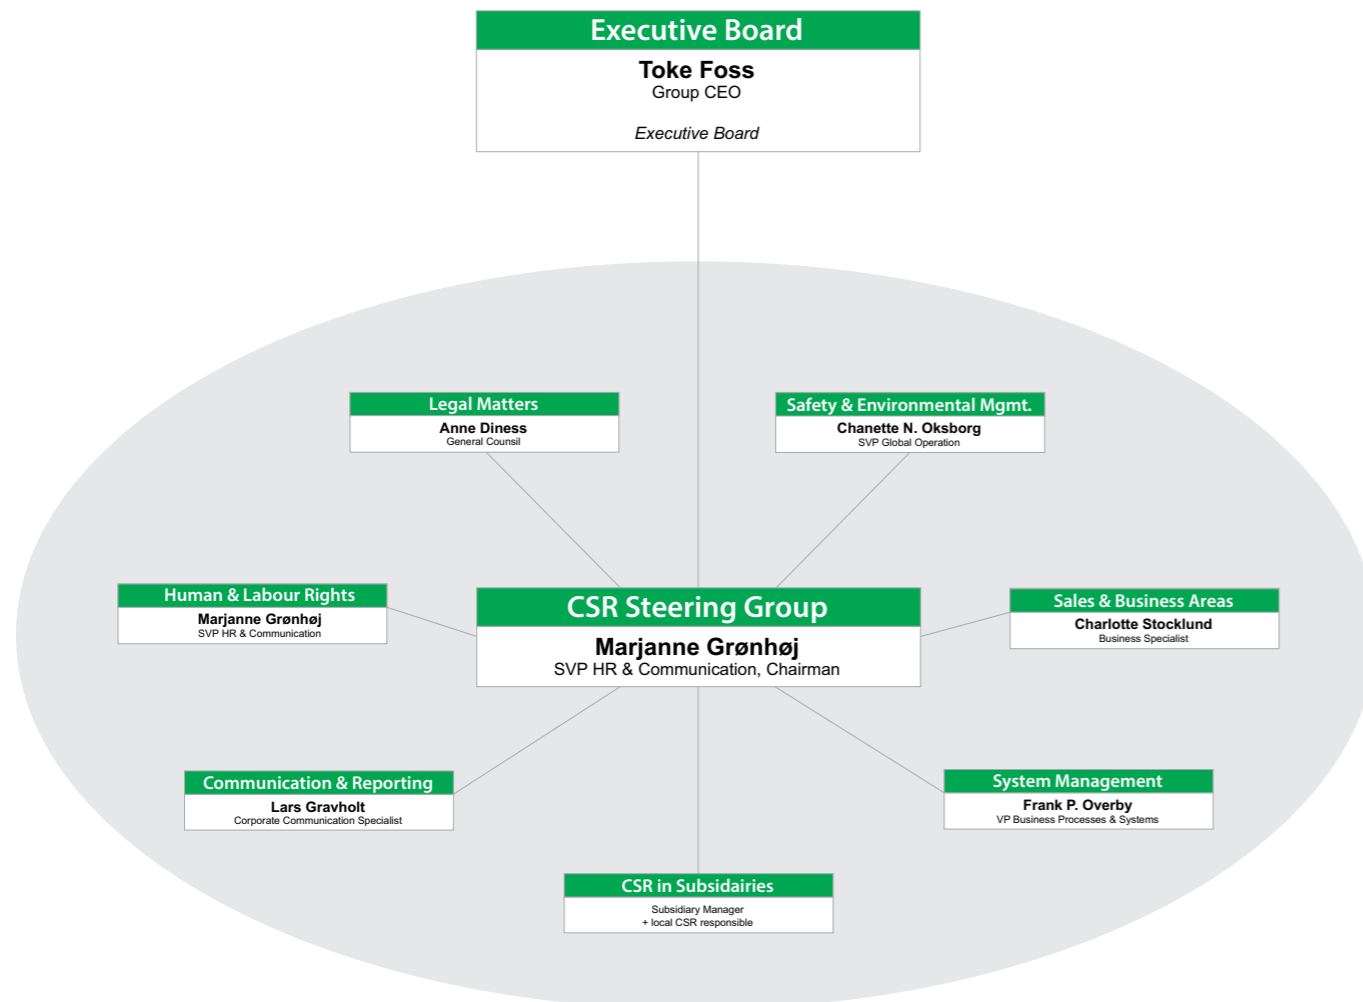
Executive Board
Toke Foss
Group CEO

Executive Board

Legal Matters
Anne Diness
General Counsil

Safety & Environmental Mgmt.
Chanette N. Oksborg
SVP Global Operation

Human & Labour Rights
Marjanne Grønhøj
SVP HR & Communication

CSR Steering Group
Marjanne Grønhøj
SVP HR & Communication, Chairman

Sales & Business Areas
Charlotte Stocklund
Business Specialist

Communication & Reporting
Lars Gravholt
Corporate Communication Specialist

System Management
Frank P. Overby
VP Business Processes & Systems

CSR in Subsidairies
Subsidiary Manager
+ local CSR responsible